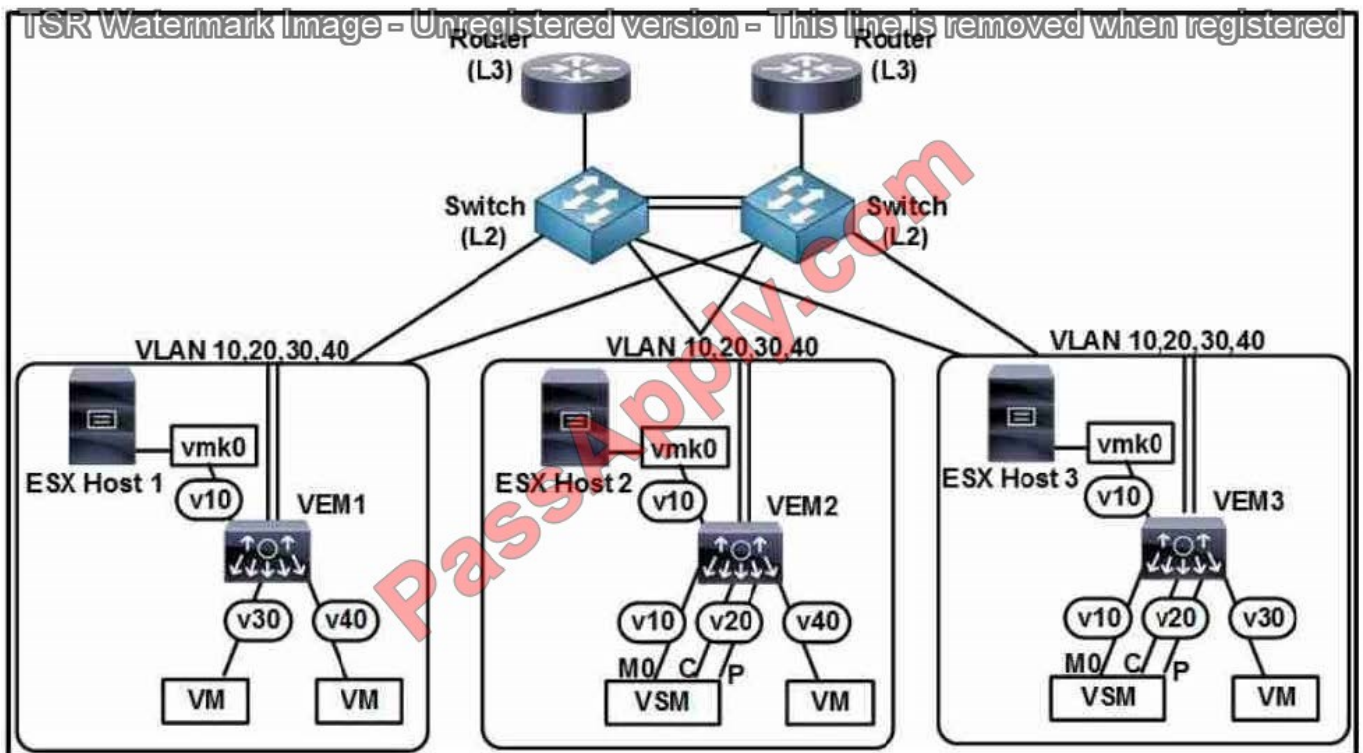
TSR Watermark Image - Unregistered version - This line is removed when registered

Router (L3)

Router (L3)

Switch (L2)

Switch (L2)

PassApply.com

VLAN 10,20,30,40

ESX Host 1

vmk0

v10

VEM1

v30

v40

VM

VM

VLAN 10,20,30,40

ESX Host 2

vmk0

v10

VEM2

v10

v20

v40

M0

C

P

VSM

VM

VLAN 10,20,30,40

ESX Host 3

vmk0

v10

VEM3

v10

v20

v30

M0

C

P

VSM

VM